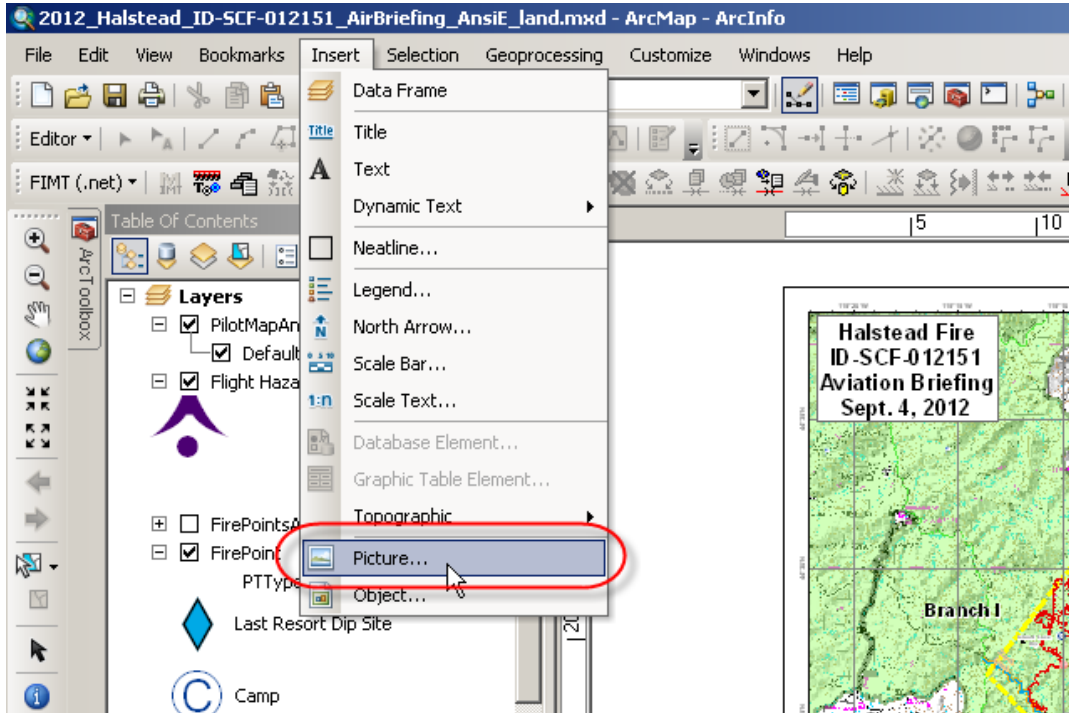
2012_Halstead_ID-SCF-012151_AirBriefing_AnsiE_land.mxd - ArcMap - ArcInfo

File Edit View Bookmarks Insert Selection Geoprocessing Customize Windows Help

Editor ▾

FIMT (.net) ▾

Table Of Contents

ArcToolbox

Layers

PilotMapAn

Default

Flight Haza

FirePointsA

FirePoin

PTType

Last Resort Dip Site

Camp

Data Frame
Title
Text
Dynamic Text
Neatline...
Legend...
North Arrow...
Scale Bar...
Scale Text...
Database Element...
Graphic Table Element...
Topographic
Picture...
Object...

5 10

Halstead Fire
ID-SCF-012151
Aviation Briefing
Sept. 4, 2012

Branch I